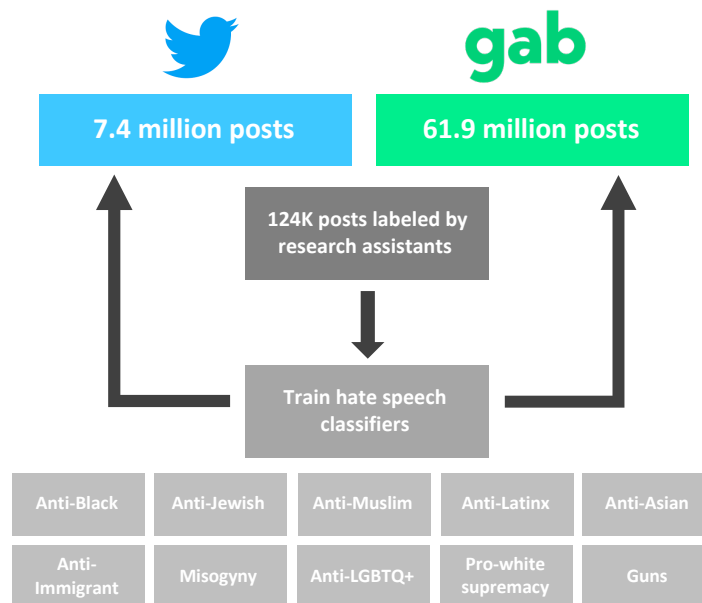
gab

7.4 million posts

61.9 million posts

124K posts labeled by research assistants

Train hate speech classifiers

Anti-Black
Anti-Jewish
Anti-Muslim
Anti-Latinx
Anti-Asian
Anti-Immigrant
Misogyny
Anti-LGBTQ+
Pro-white supremacy
Guns